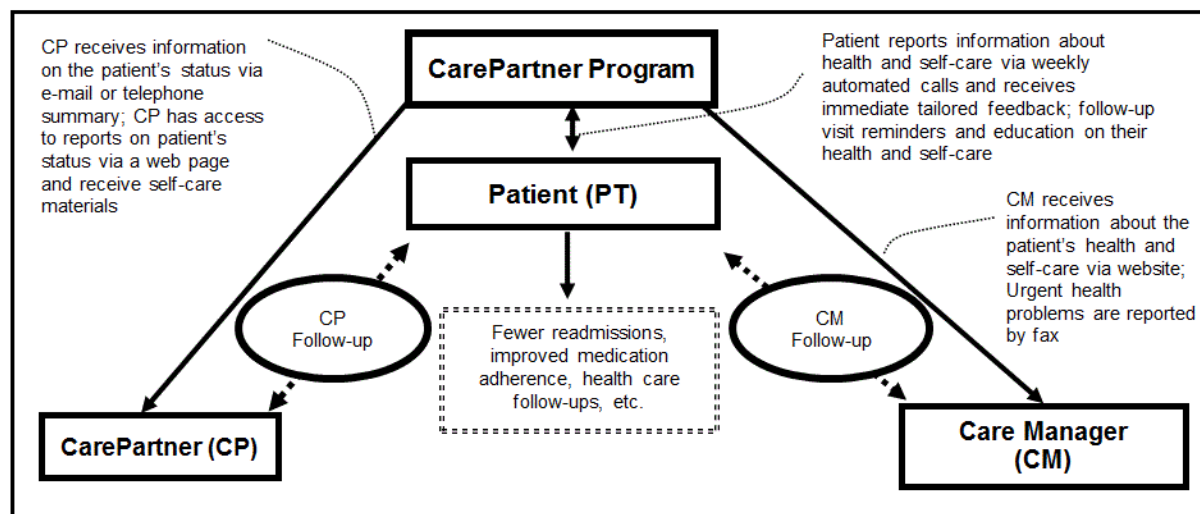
CP receives information on the patient's status via e-mail or telephone summary; CP has access to reports on patient's status via a web page and receive self-care materials

CarePartner Program

Patient reports information about health and self-care via weekly automated calls and receives immediate tailored feedback; follow-up visit reminders and education on their health and self-care

Patient (PT)

CM receives information about the patient's health and self-care via website; Urgent health problems are reported by fax

CP Follow-up

Fewer readmissions, improved medication adherence, health care follow-ups, etc.

CM Follow-up

CarePartner (CP)

Care Manager (CM)